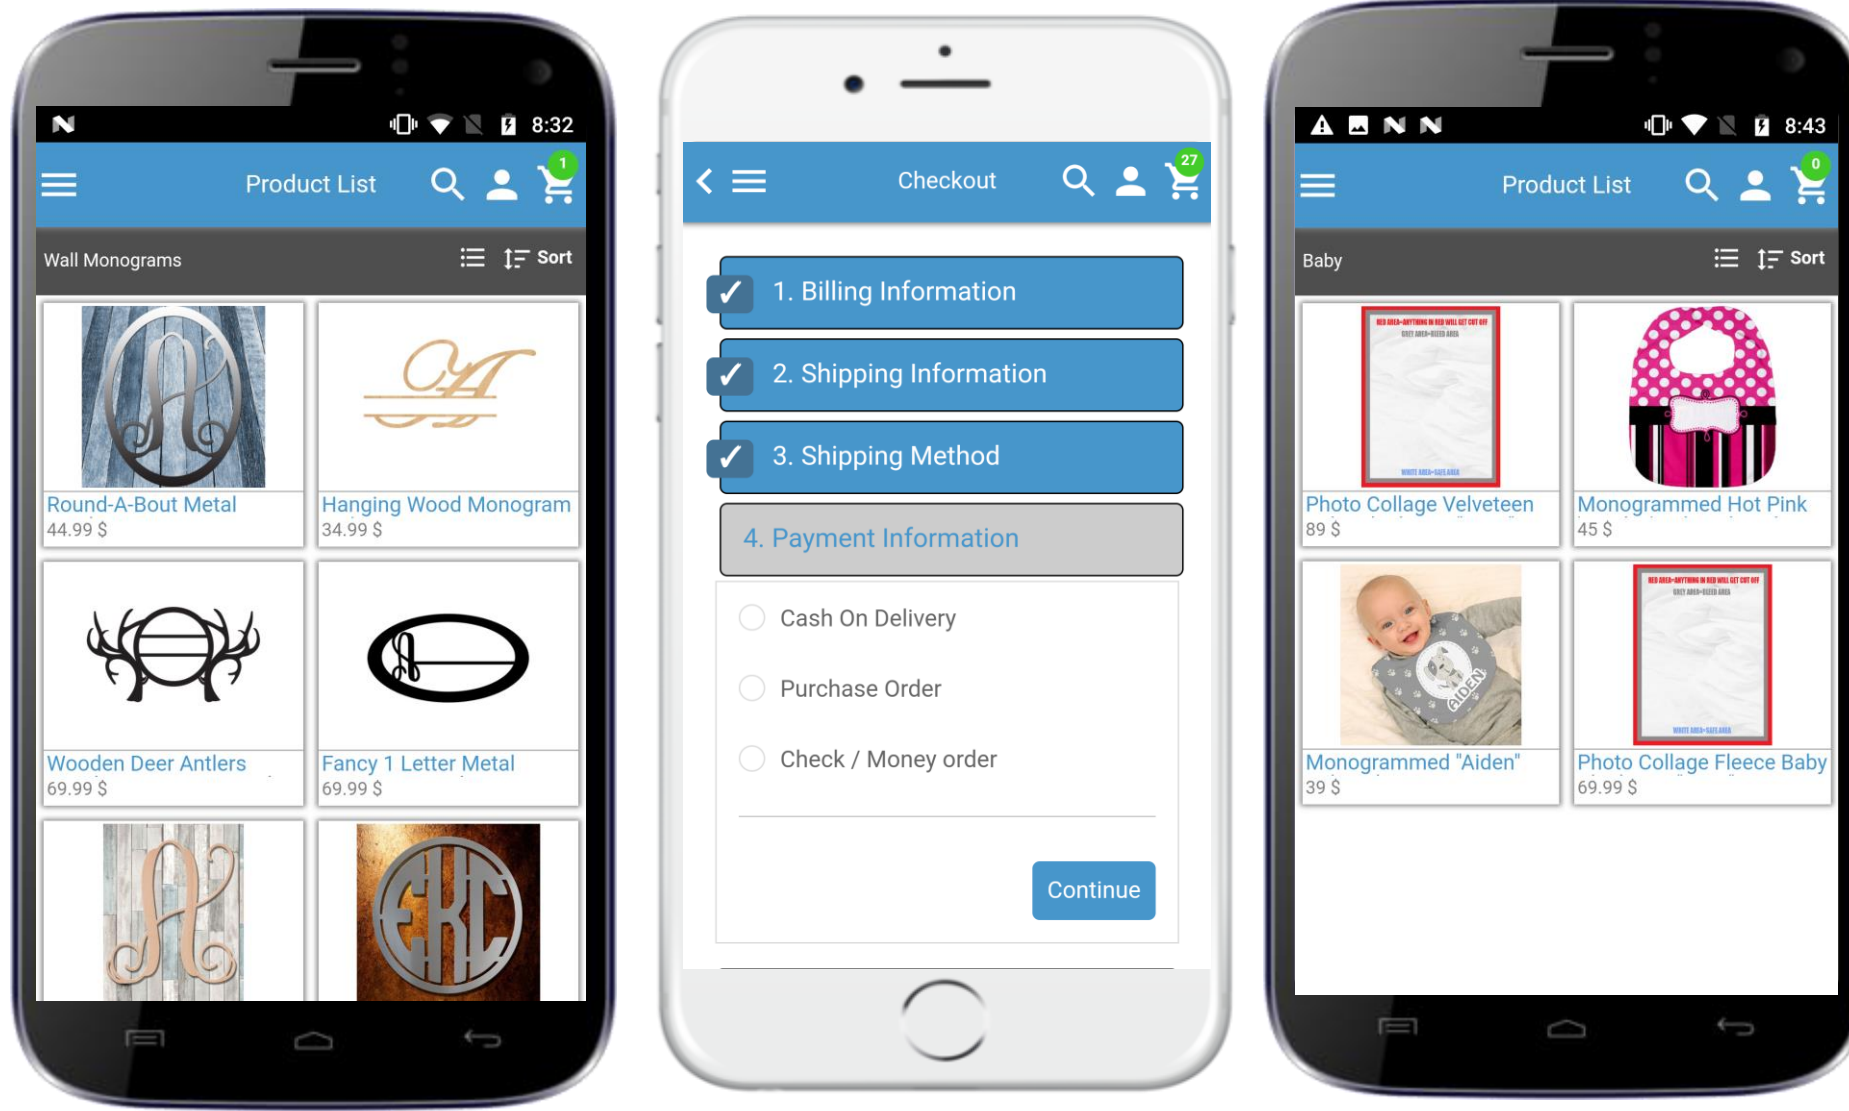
8:32

Product List

1

Wall Monograms

Sort

Round-A-Bout Metal
44.99 $

Hanging Wood Monogram
34.99 $

Wooden Deer Antlers
69.99 $

Fancy 1 Letter Metal
69.99 $

Checkout

27

1. Billing Information

2. Shipping Information

3. Shipping Method

4. Payment Information

Cash On Delivery

Purchase Order

Check / Money order

Continue

8:43

Product List

0

Baby

Sort

Photo Collage Velveteen
89 $

Monogrammed Hot Pink
45 $

Monogrammed "Aiden"
39 $

Photo Collage Fleece Baby
69.99 $